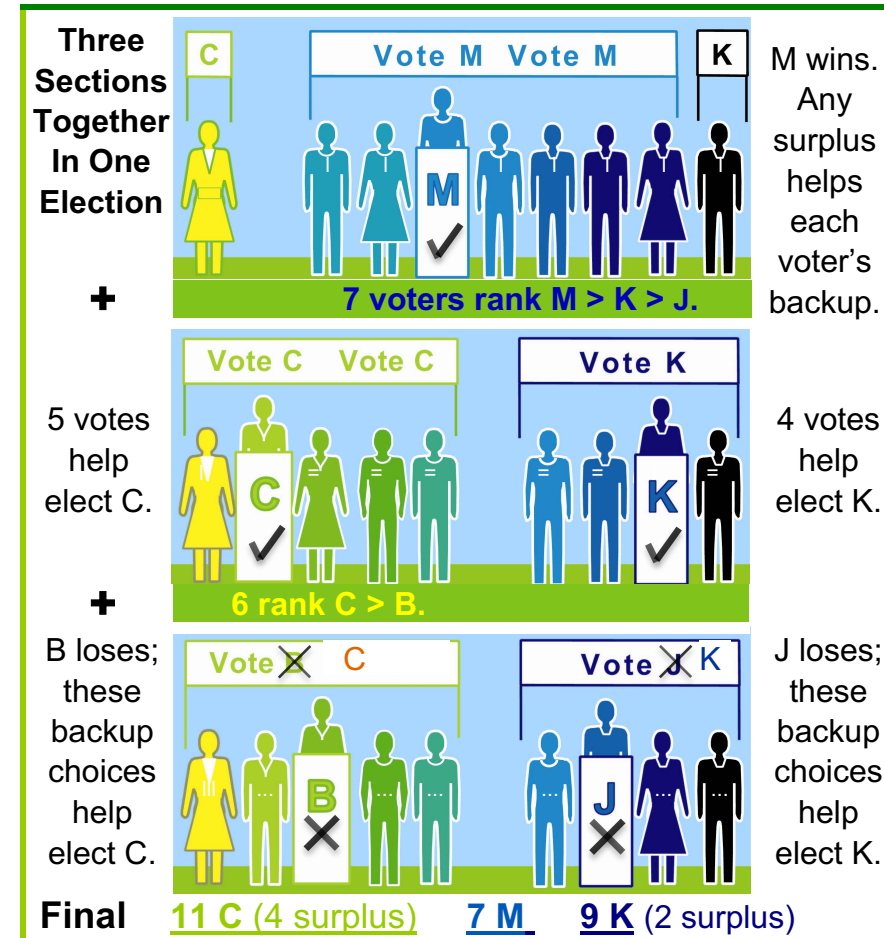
Three Sections Together In One Election

C

Vote M Vote M

K

M

M wins. Any surplus helps each voter's backup.

7 voters rank M > K > J.

+

Vote C Vote C

Vote K

5 votes help elect C.

C

K

4 votes help elect K.

+

6 rank C > B.

B loses; these backup choices help elect C.

Vote ~~B~~ C

Vote ~~J~~ K

B

J

J loses; these backup choices help elect K.

Final 11 C (4 surplus) 7 M 9 K (2 surplus)